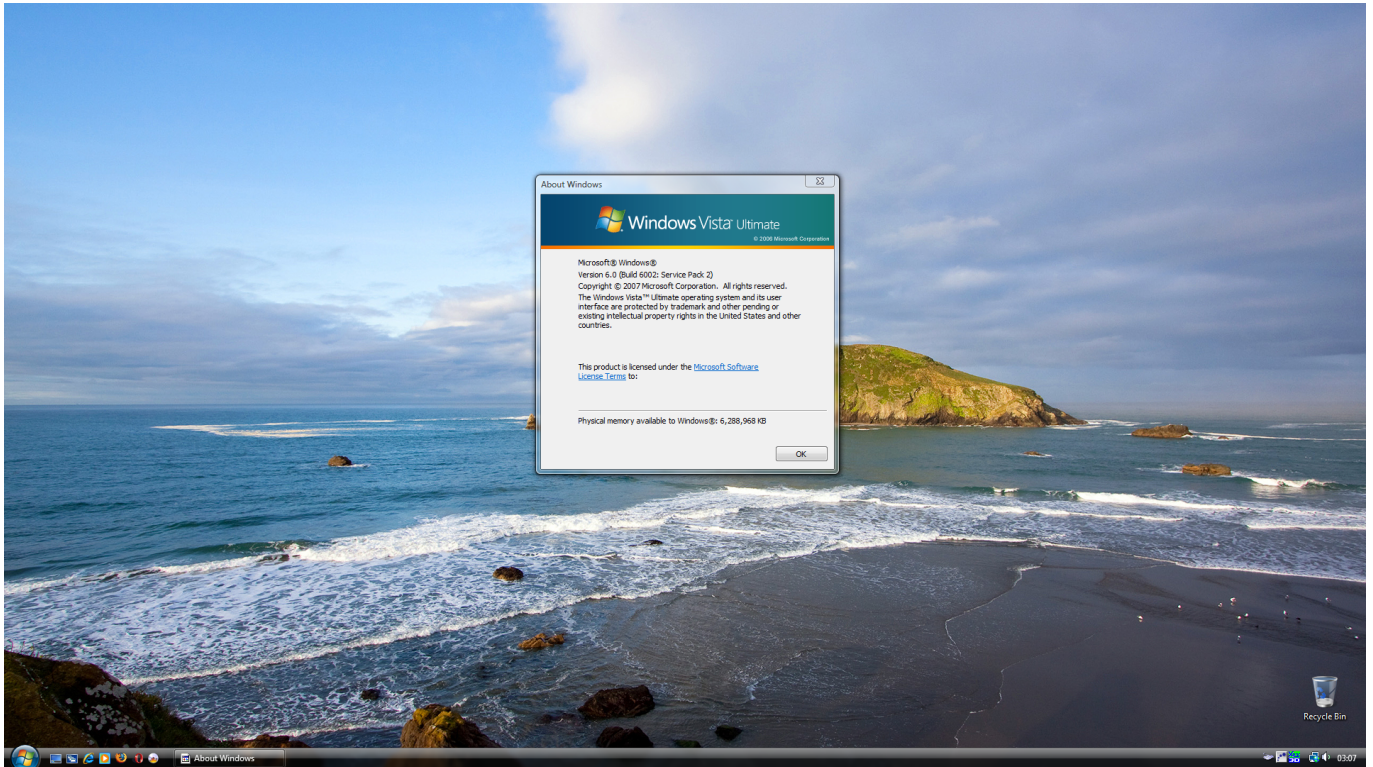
About Windows

Windows Vista Ultimate
© 2006 Microsoft Corporation

Microsoft® Windows®
Version 6.0 (Build 6002: Service Pack 2)
Copyright © 2007 Microsoft Corporation. All rights reserved.
The Windows Vista™ Ultimate operating system and its user interface are protected by trademark and other pending or existing intellectual property rights in the United States and other countries.

This product is licensed under the Microsoft Software License Terms to:

Physical memory available to Windows®: 6,288,968 KB

OK

Recycle Bin

About Windows

03:07